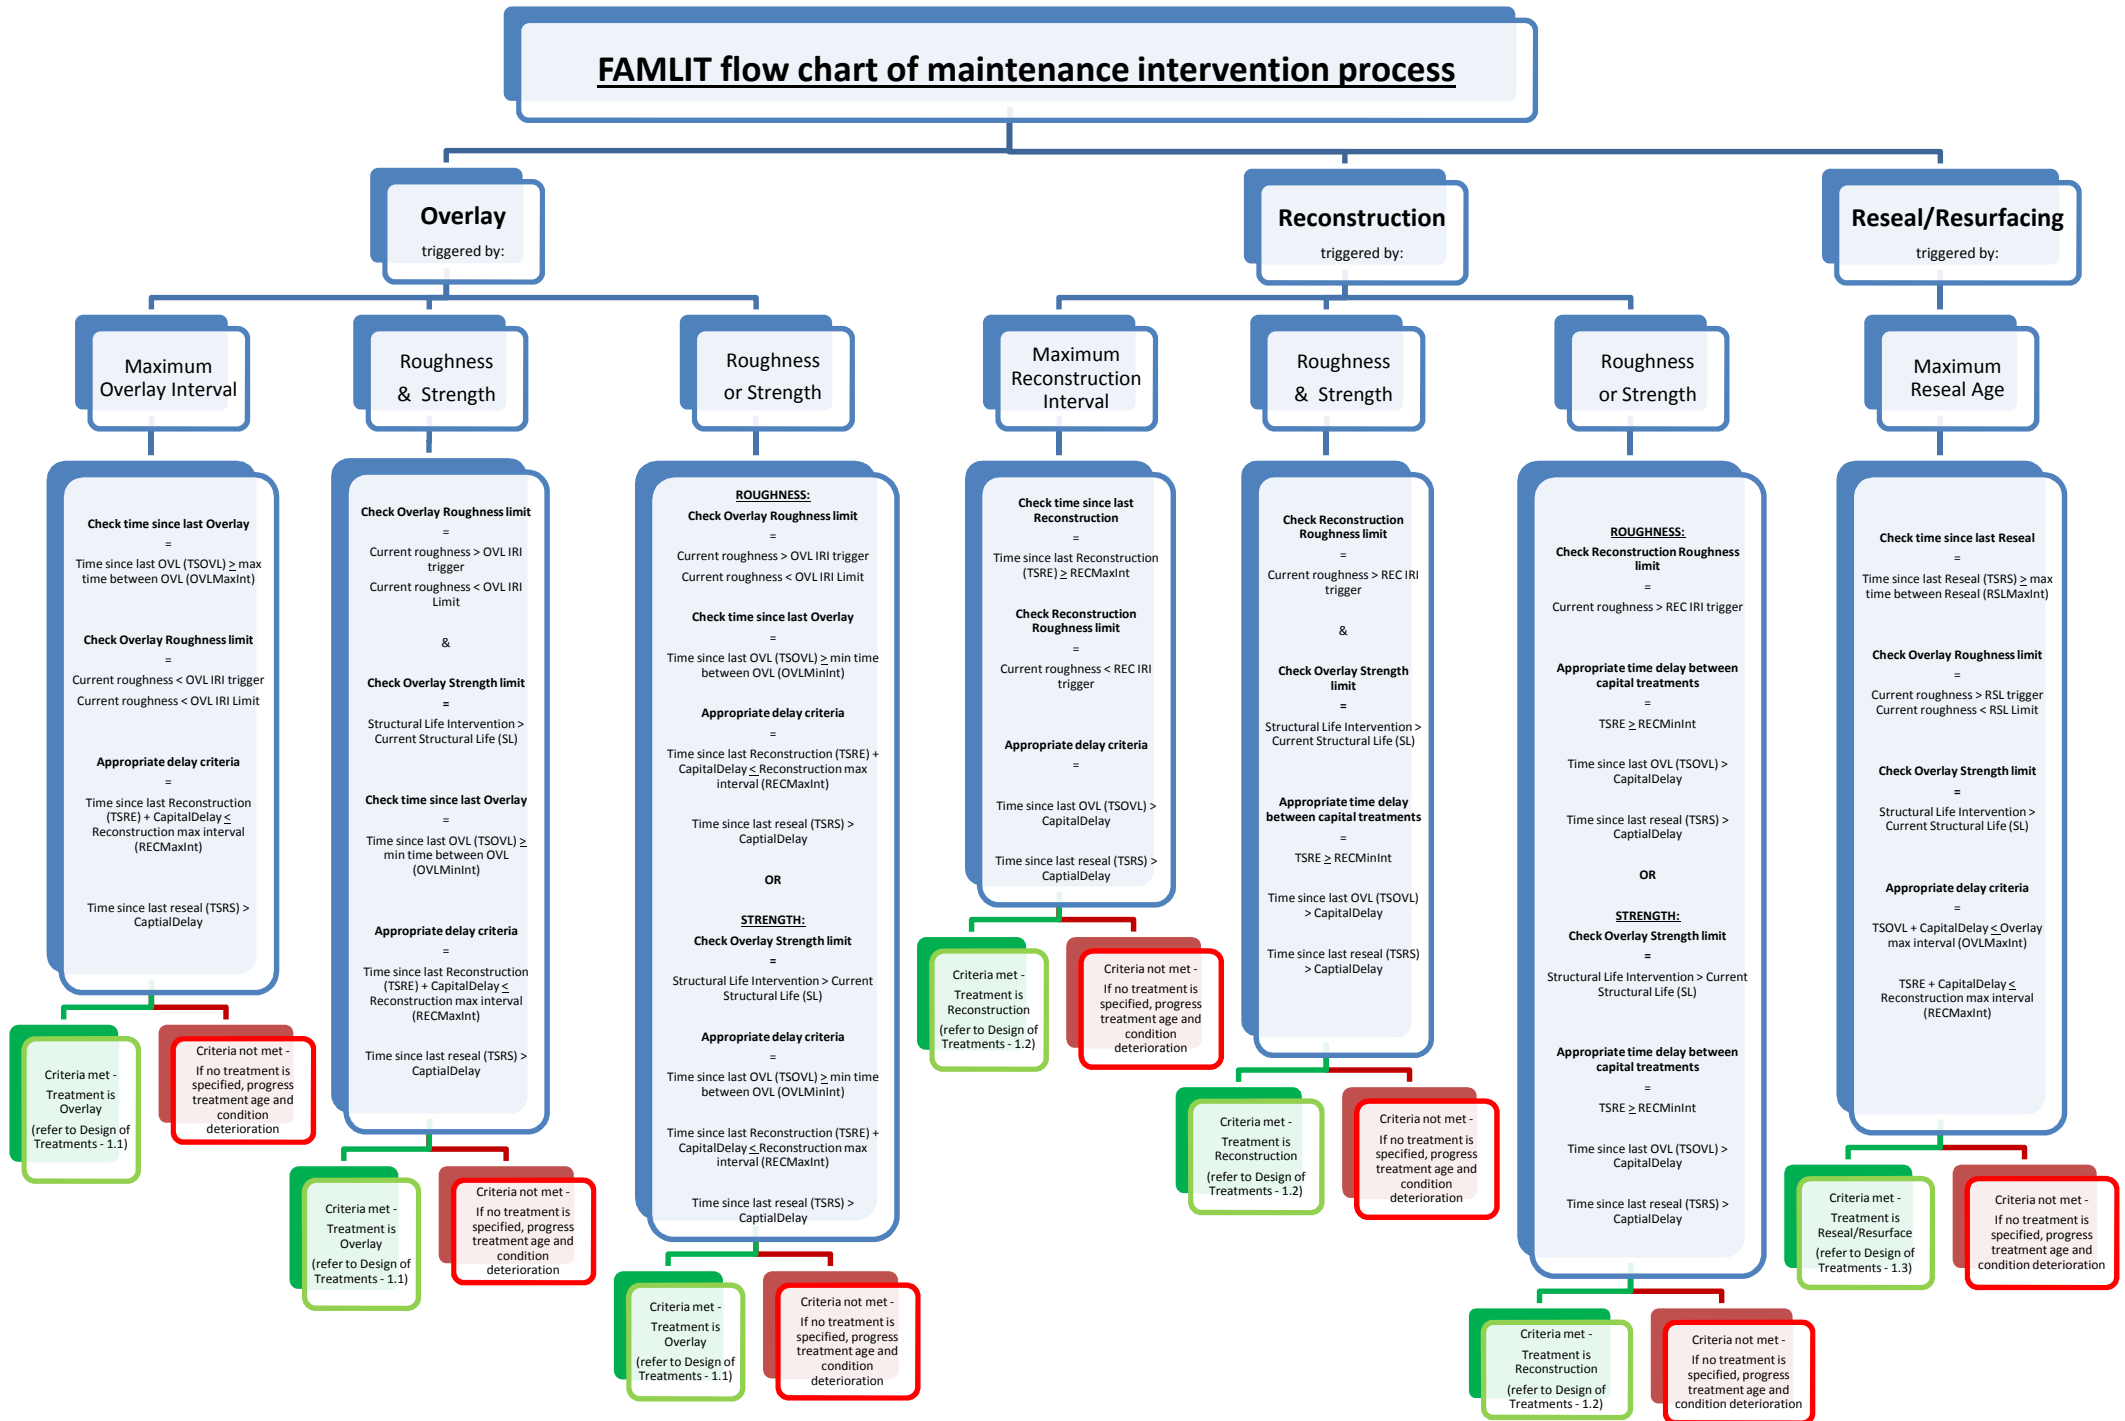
FAMLIT flow chart of maintenance intervention process

Overlay
triggered by:

Reconstruction
triggered by:

Reseal/Resurfacing
triggered by:

Maximum Overlay Interval

Check time since last Overlay
=
Time since last OVL (TSOVL) $\geq$ max time between OVL (OVLMaxInt)

Check Overlay Roughness limit
=
Current roughness < OVL IRI trigger
Current roughness < OVL IRI Limit

Appropriate delay criteria
=
Time since last Reconstruction (TSRE) + CapitalDelay $\leq$ Reconstruction max interval (RECMaxInt)

Time since last reseal (TSRS) > CaptialDelay

Criteria met - Treatment is Overlay (refer to Design of Treatments - 1.1)

Criteria not met - If no treatment is specified, progress treatment age and condition deterioration

Roughness & Strength

Check Overlay Roughness limit
=
Current roughness > OVL IRI trigger
Current roughness < OVL IRI Limit

&

Check Overlay Strength limit
=
Structural Life Intervention > Current Structural Life (SL)

Check time since last Overlay
=
Time since last OVL (TSOVL) $\geq$ min time between OVL (OVLMinInt)

Appropriate delay criteria
=
Time since last Reconstruction (TSRE) + CapitalDelay $\leq$ Reconstruction max interval (RECMaxInt)

Time since last reseal (TSRS) > CaptialDelay

Criteria met - Treatment is Overlay (refer to Design of Treatments - 1.1)

Criteria not met - If no treatment is specified, progress treatment age and condition deterioration

Roughness or Strength

ROUGHNESS:
Check Overlay Roughness limit
=
Current roughness > OVL IRI trigger
Current roughness < OVL IRI Limit

Check time since last Overlay
=
Time since last OVL (TSOVL) $\geq$ min time between OVL (OVLMinInt)

Appropriate delay criteria
=
Time since last Reconstruction (TSRE) + CapitalDelay $\leq$ Reconstruction max interval (RECMaxInt)

Time since last reseal (TSRS) > CaptialDelay

OR

STRENGTH:
Check Overlay Strength limit
=
Structural Life Intervention > Current Structural Life (SL)

Appropriate delay criteria
=
Time since last OVL (TSOVL) $\geq$ min time between OVL (OVLMinInt)

Time since last Reconstruction (TSRE) + CapitalDelay $\leq$ Reconstruction max interval (RECMaxInt)

Time since last reseal (TSRS) > CaptialDelay

Criteria met - Treatment is Overlay (refer to Design of Treatments - 1.1)

Criteria not met - If no treatment is specified, progress treatment age and condition deterioration

Maximum Reconstruction Interval

Check time since last Reconstruction
=
Time since last Reconstruction (TSRE) $\geq$ RECMaxInt

Check Reconstruction Roughness limit
=
Current roughness < REC IRI trigger

Appropriate delay criteria
=
Time since last OVL (TSOVL) > CapitalDelay

Time since last reseal (TSRS) > CaptialDelay

Criteria met - Treatment is Reconstruction (refer to Design of Treatments - 1.2)

Criteria not met - If no treatment is specified, progress treatment age and condition deterioration

Roughness & Strength

Check Reconstruction Roughness limit
=
Current roughness > REC IRI trigger

&

Check Overlay Strength limit
=
Structural Life Intervention > Current Structural Life (SL)

Appropriate time delay between capital treatments
=
TSRE $\geq$ RECMinInt

Time since last OVL (TSOVL) > CapitalDelay

Time since last reseal (TSRS) > CaptialDelay

Criteria met - Treatment is Reconstruction (refer to Design of Treatments - 1.2)

Criteria not met - If no treatment is specified, progress treatment age and condition deterioration

Roughness or Strength

ROUGHNESS:
Check Reconstruction Roughness limit
=
Current roughness > REC IRI trigger

Appropriate time delay between capital treatments
=
TSRE $\geq$ RECMinInt

Time since last OVL (TSOVL) > CapitalDelay

Time since last reseal (TSRS) > CaptialDelay

OR

STRENGTH:
Check Overlay Strength limit
=
Structural Life Intervention > Current Structural Life (SL)

Appropriate time delay between capital treatments
=
TSRE $\geq$ RECMinInt

Time since last OVL (TSOVL) > CapitalDelay

Time since last reseal (TSRS) > CaptialDelay

Criteria met - Treatment is Reconstruction (refer to Design of Treatments - 1.2)

Criteria not met - If no treatment is specified, progress treatment age and condition deterioration

Maximum Reseal Age

Check time since last Reseal
=
Time since last Reseal (TSRS) $\geq$ max time between Reseal (RSLMaxInt)

Check Overlay Roughness limit
=
Current roughness > RSL trigger
Current roughness < RSL Limit

Check Overlay Strength limit
=
Structural Life Intervention > Current Structural Life (SL)

Appropriate delay criteria
=
TSOVL + CapitalDelay $\leq$ Overlay max interval (OVLMaxInt)

TSRE + CapitalDelay $\leq$ Reconstruction max interval (RECMaxInt)

Criteria met - Treatment is Reseal/Resurface (refer to Design of Treatments - 1.3)

Criteria not met - If no treatment is specified, progress treatment age and condition deterioration